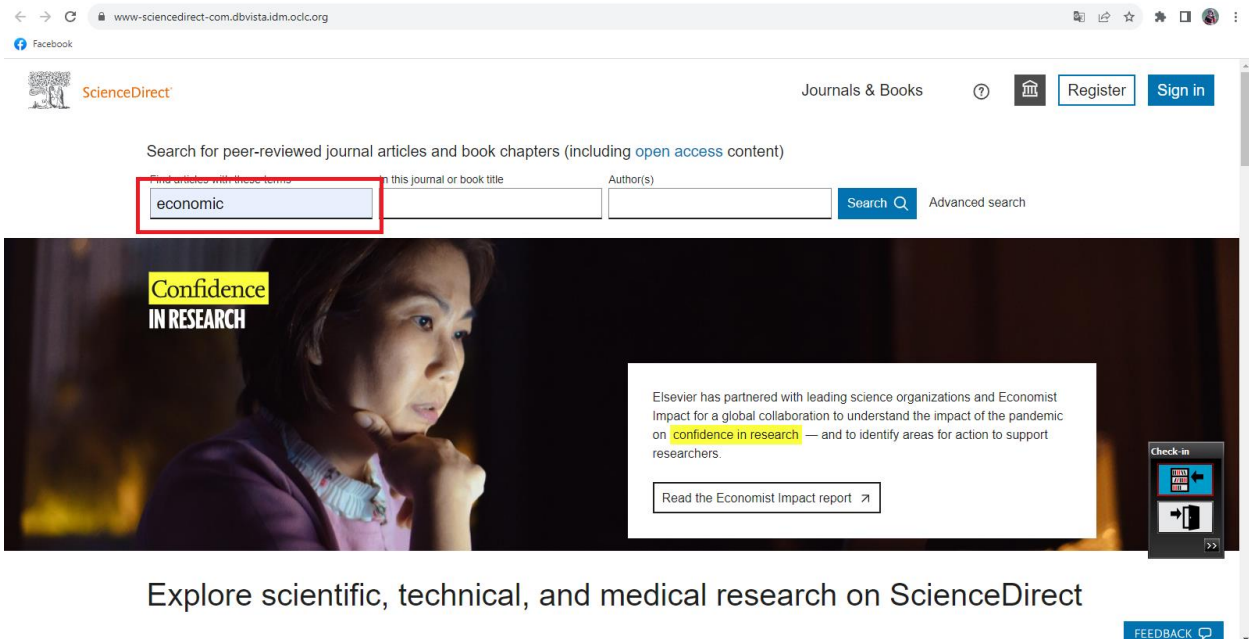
www-sciencedirect-com.dbvista.idm.oclc.org

Facebook

ScienceDirect

Journals & Books

Register

Sign in

Search for peer-reviewed journal articles and book chapters (including open access content)

Find articles with these terms

economic

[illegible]n this journal or book title

Author(s)

Search

Advanced search

Confidence
IN RESEARCH

Elsevier has partnered with leading science organizations and Economist Impact for a global collaboration to understand the impact of the pandemic on confidence in research — and to identify areas for action to support researchers.

Read the Economist Impact report ↗

Check-in

Explore scientific, technical, and medical research on ScienceDirect

FEEDBACK